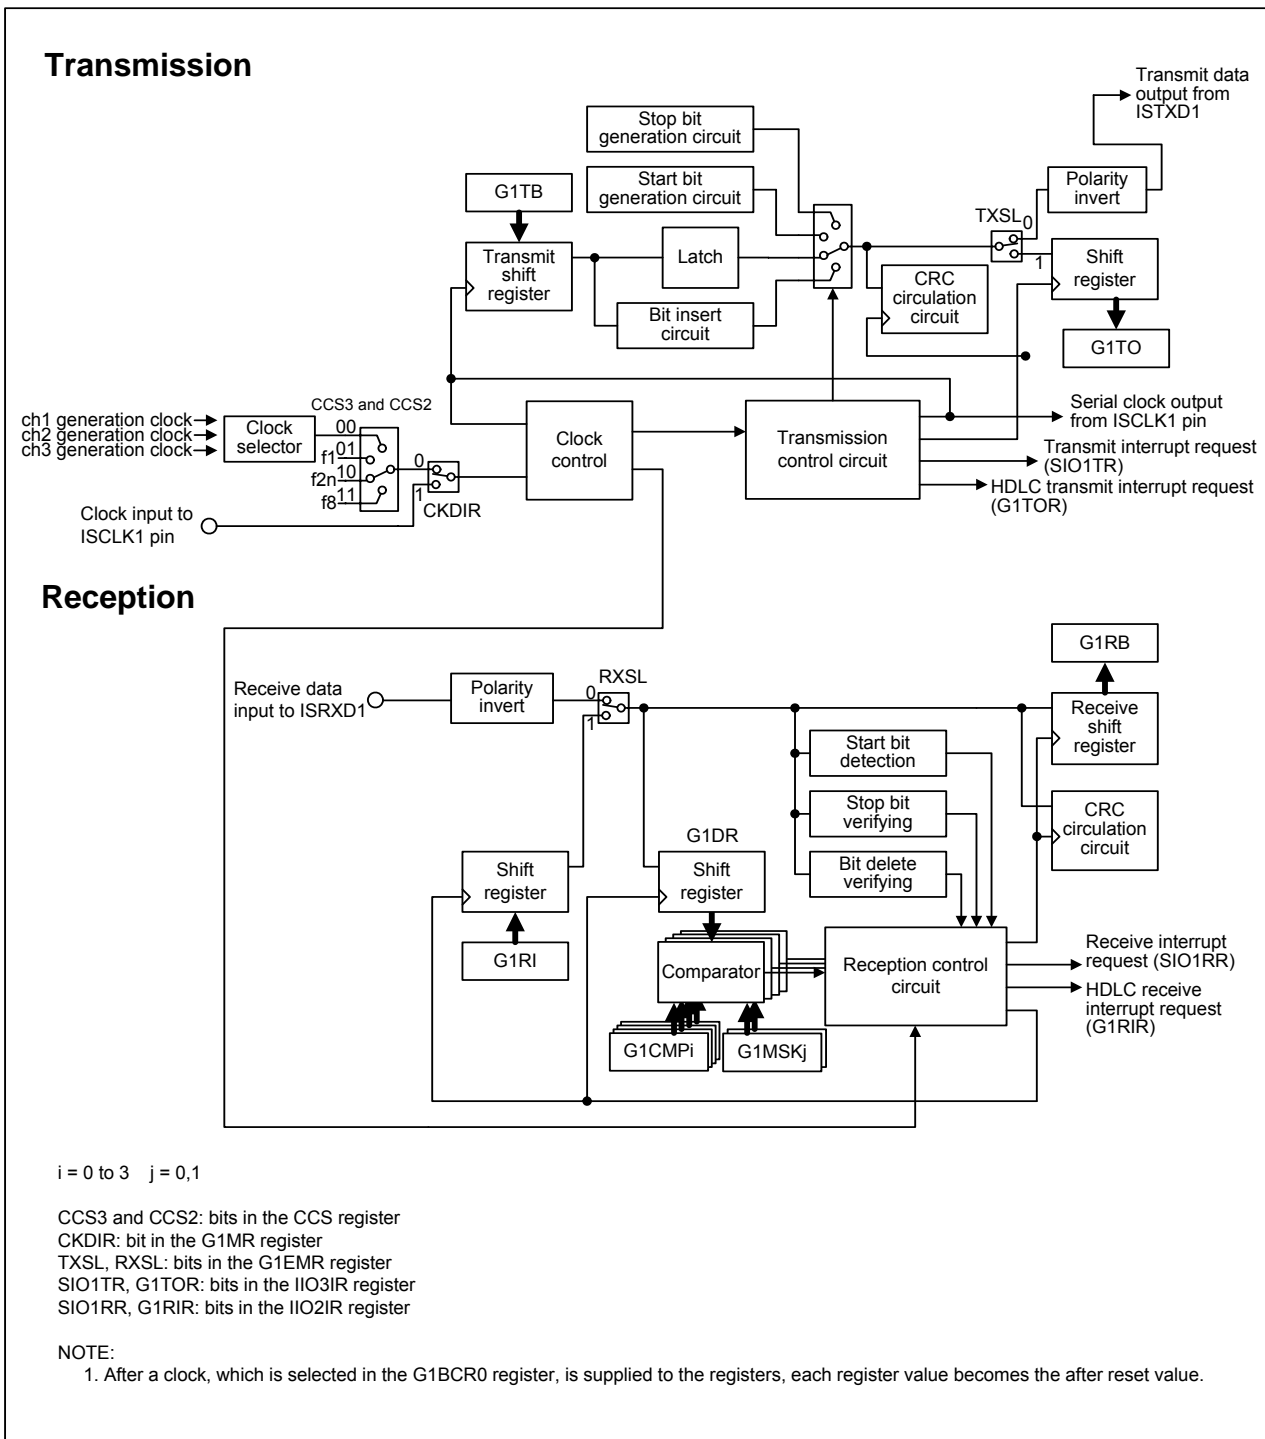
Transmission

Transmit data output from ISTXD1

Stop bit generation circuit

Start bit generation circuit

G1TB

Polarity invert

TXSL
0
1

Transmit shift register

Latch

Shift register

CRC circulation circuit

Bit insert circuit

G1TO

CCS3 and CCS2

ch1 generation clock
ch2 generation clock
ch3 generation clock

Clock selector

00
f1 01
f2n 10
f8 11

0
1

CKDIR

Clock control

Transmission control circuit

Serial clock output from ISCLK1 pin

Transmit interrupt request (SIO1TR)

HDLC transmit interrupt request (G1TOR)

Clock input to ISCLK1 pin

Reception

G1RB

RXSL

Receive data input to ISRXD1

Polarity invert

0
1

Receive shift register

Start bit detection

Stop bit verifying

CRC circulation circuit

G1DR

Bit delete verifying

Shift register

Shift register

G1RI

Comparator

Reception control circuit

Receive interrupt request (SIO1RR)

HDLC receive interrupt request (G1RIR)

G1CMPi

G1MSKj

i = 0 to 3 j = 0,1

CCS3 and CCS2: bits in the CCS register
CKDIR: bit in the G1MR register
TXSL, RXSL: bits in the G1EMR register
SIO1TR, G1TOR: bits in the IIO3IR register
SIO1RR, G1RIR: bits in the IIO2IR register

NOTE:
1. After a clock, which is selected in the G1BCR0 register, is supplied to the registers, each register value becomes the after reset value.